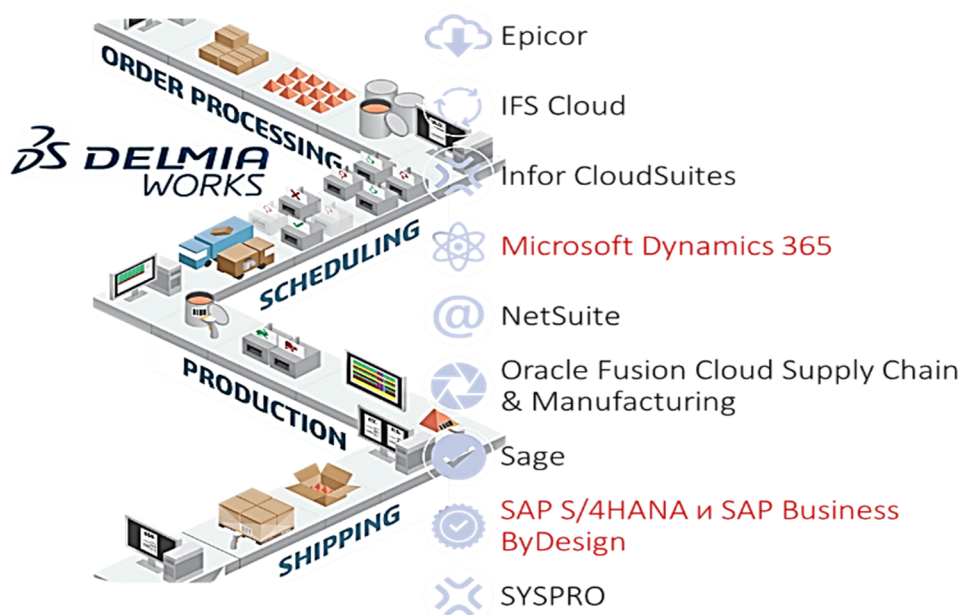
ORDER PROCESSING

DELMIA WORKS

SCHEDULING

PRODUCTION

SHIPPING

Epicor

IFS Cloud

Infor CloudSuites

Microsoft Dynamics 365

NetSuite

Oracle Fusion Cloud Supply Chain & Manufacturing

Sage

SAP S/4HANA и SAP Business ByDesign

SYSPRO